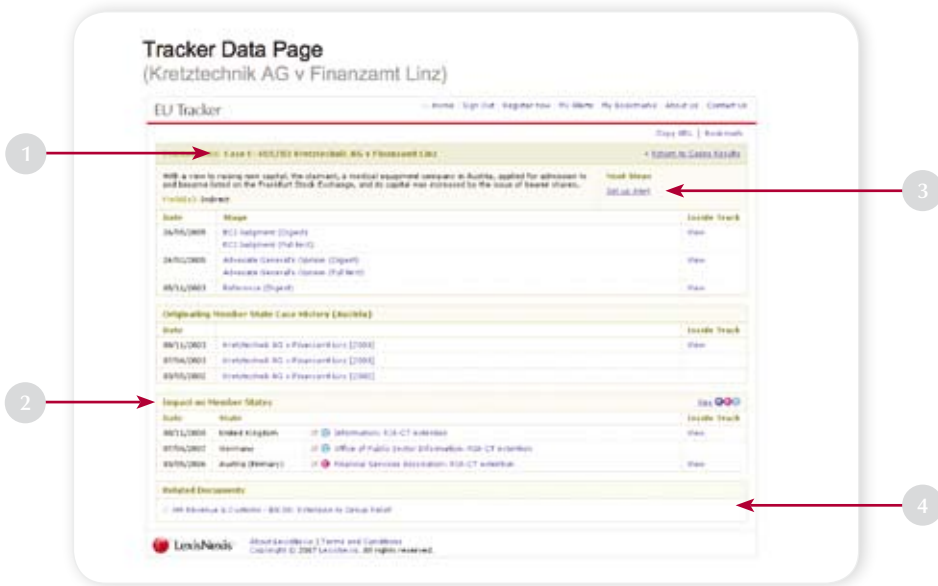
Tracker Data Page
(Kretztechnik AG v Finanzamt Linz)

EU Tracker

Home | Sign Out | Register Now | My Alerts | My Bookmarks | About Us | Contact Us

Copy URL | Bookmark

1

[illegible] Case C-465/03 Kretztechnik AG v Finanzamt Linz

« Return to Cases Results

With a view to raising new capital, the claimant, a medical equipment company in Austria, applied for admission to and became listed on the Frankfurt Stock Exchange, and its capital was increased by the issue of bearer shares.

Next Steps
Set up Alert

3

Field(s): Indirect

| Date | Stage | Inside Track |
|---|---|---|
| 26/05/2005 | ECJ Judgment (Digest) | View |
| | ECJ Judgment (Full text) | |
| 24/02/2005 | Advocate General's Opinion (Digest) | View |
| | Advocate General's Opinion (Full text) | |
| 05/11/2003 | Reference (Digest) | View |

Originating Member State Case History (Austria)

| Date | | Inside Track |
|---|---|---|
| 05/11/2003 | Kretztechnik AG v Finanzamt Linz [2003] | View |
| 07/04/2003 | Kretztechnik AG v Finanzamt Linz [2003] | |
| 03/05/2002 | Kretztechnik AG v Finanzamt Linz [2002] | |

2

Impact on Member States

| Date | State | | Inside Track |
|---|---|---|---|
| 08/11/2006 | United Kingdom | Information: FII-CT extention | View |
| 07/04/2007 | Germany | Office of Public Sector Information: FII-CT extention | |
| 03/05/2006 | Austria (Primary) | Financial Services Association: FII-CT extention | View |

Related Documents

HM Revenue & Customs - BIC00: Extension to Group Relief

4

LexisNexis

About LexisNexis | Terms and Conditions
Copyright © 2007 LexisNexis. All rights reserved.